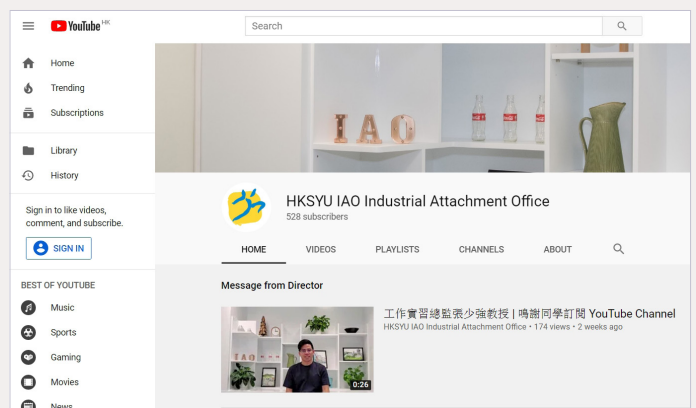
YouTube HK

Search

Home
Trending
Subscriptions

Library
History

Sign in to like videos, comment, and subscribe.

SIGN IN

BEST OF YOUTUBE

Music
Sports
Gaming
Movies
News

IAO

HKSYU IAO Industrial Attachment Office
528 subscribers

HOME VIDEOS PLAYLISTS CHANNELS ABOUT

Message from Director

0:26

工作實習總監袁少強教授 | 鳴謝同學訂閱 YouTube Channel
HKSYU IAO Industrial Attachment Office • 174 views • 2 weeks ago